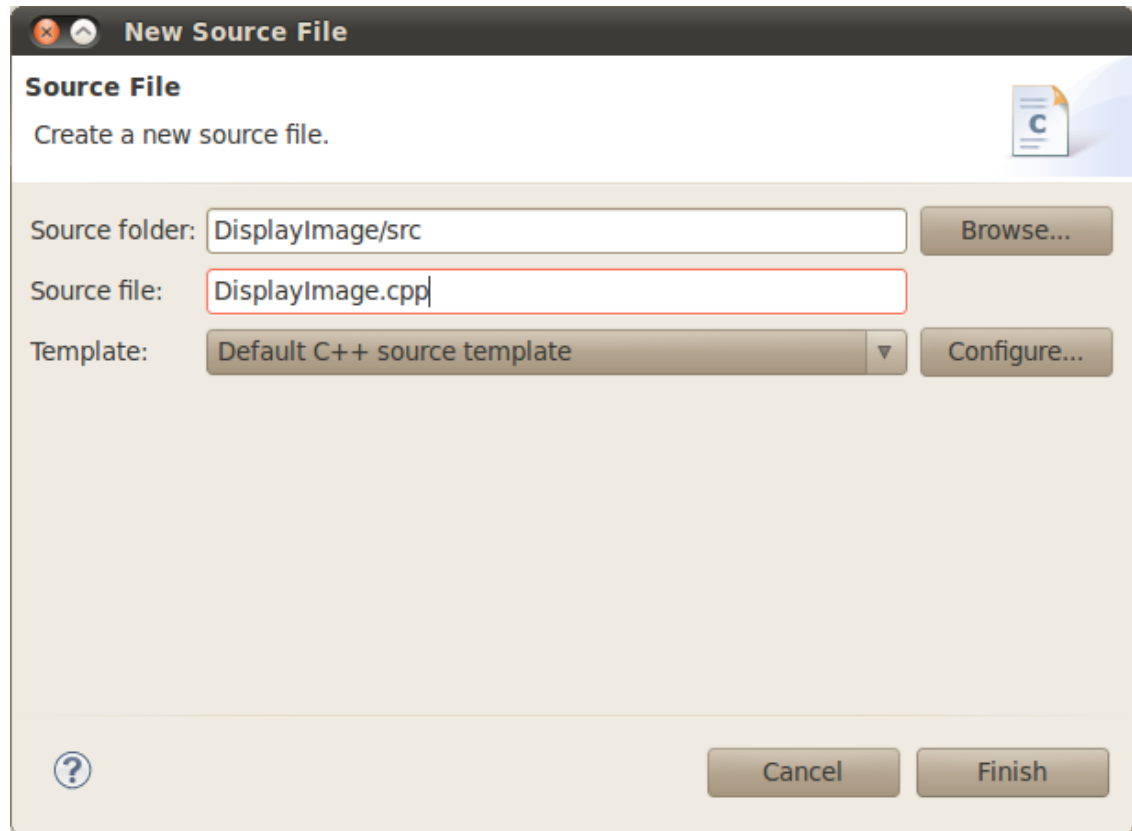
New Source File

Source File

Create a new source file.

C

Source folder: DisplayImage/src Browse...

Source file: DisplayImage.cpp

Template: Default C++ source template Configure...

?

Cancel Finish